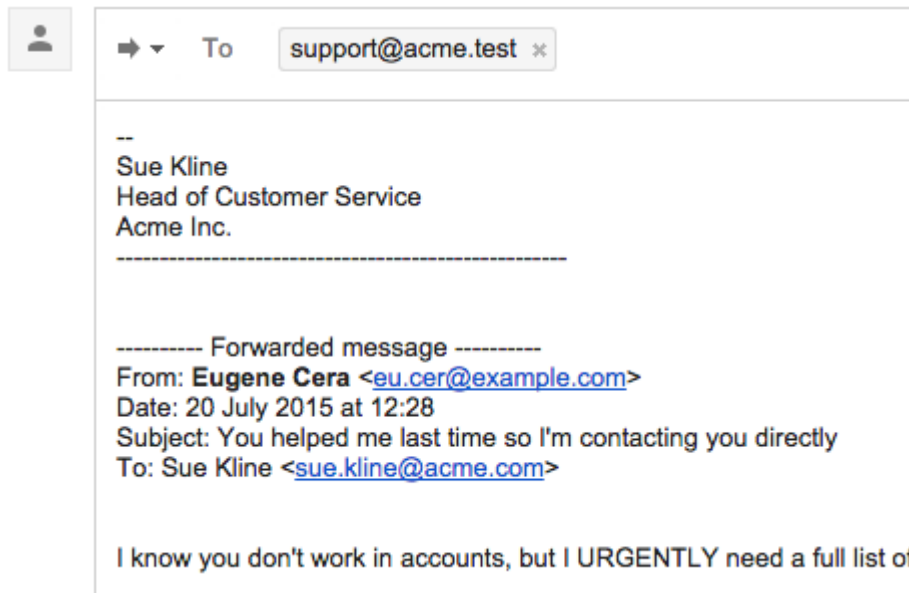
To support@acme.test ×

--
Sue Kline
Head of Customer Service
Acme Inc.
----------------------------------------------------

---------- Forwarded message ----------
From: **Eugene Cera** <eu.cer@example.com>
Date: 20 July 2015 at 12:28
Subject: You helped me last time so I'm contacting you directly
To: Sue Kline <sue.kline@acme.com>

I know you don't work in accounts, but I URGENTLY need a full list of